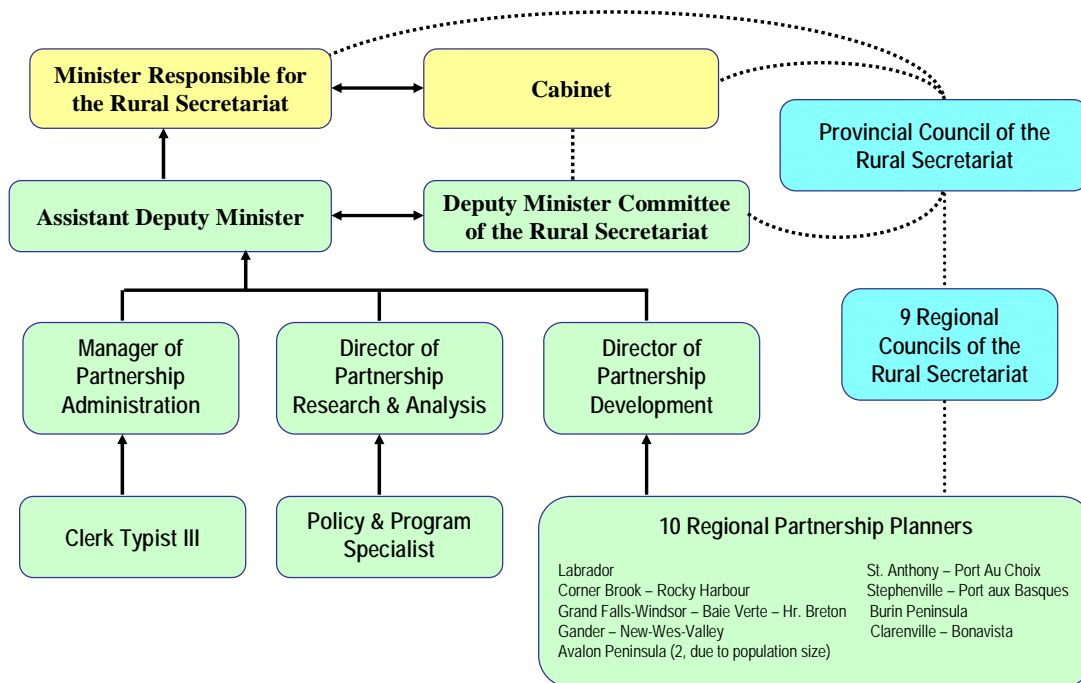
Minister Responsible for the Rural Secretariat

Cabinet

Provincial Council of the Rural Secretariat

Assistant Deputy Minister

Deputy Minister Committee of the Rural Secretariat

Manager of Partnership Administration

Director of Partnership Research & Analysis

Director of Partnership Development

9 Regional Councils of the Rural Secretariat

Clerk Typist III

Policy & Program Specialist

10 Regional Partnership Planners

Labrador
Corner Brook – Rocky Harbour
Grand Falls-Windsor – Baie Verte – Hr. Breton
Gander – New-Wes-Valley
Avalon Peninsula (2, due to population size)

St. Anthony – Port Au Choix
Stephenville – Port aux Basques
Burin Peninsula
Clarenville – Bonavista